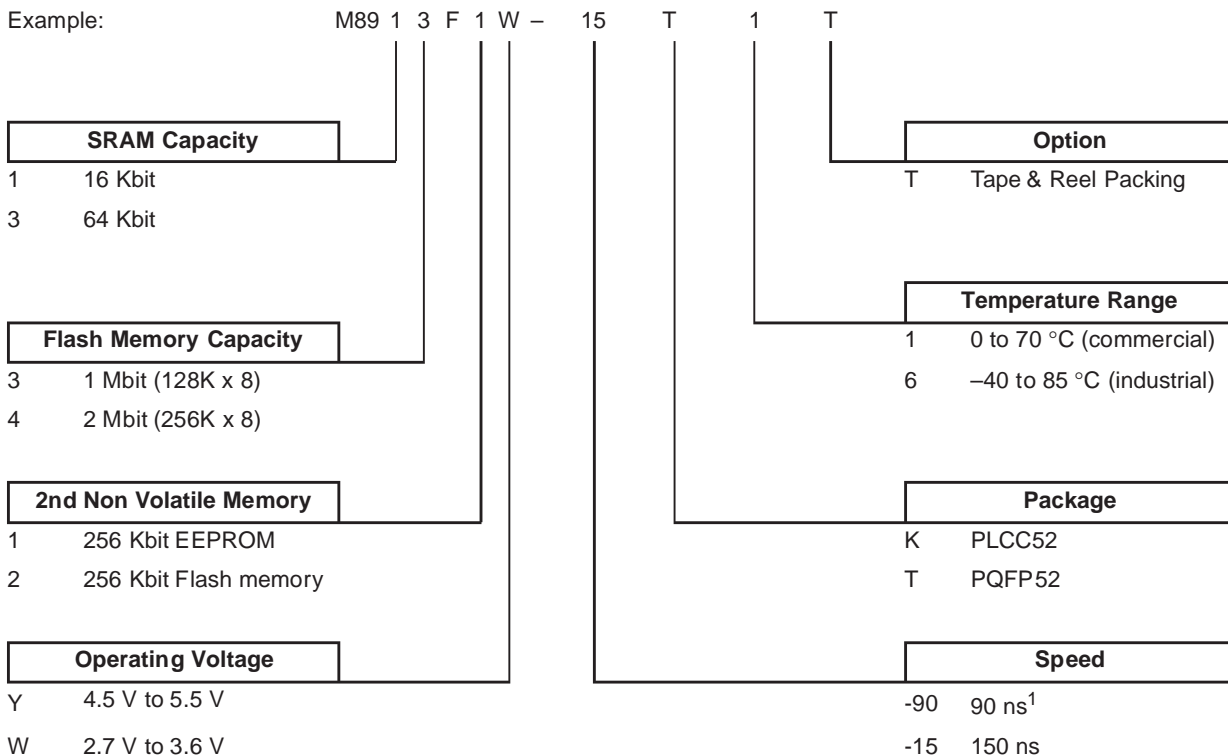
Example: M89 1 3 F 1 W – 15 T 1 T

SRAM Capacity
1 16 Kbit
3 64 Kbit

Flash Memory Capacity
3 1 Mbit (128K x 8)
4 2 Mbit (256K x 8)

2nd Non Volatile Memory
1 256 Kbit EEPROM
2 256 Kbit Flash memory

Operating Voltage
Y 4.5 V to 5.5 V
W 2.7 V to 3.6 V

Option
T Tape & Reel Packing

Temperature Range
1 0 to 70 °C (commercial)
6 –40 to 85 °C (industrial)

Package
K PLCC52
T PQFP52

Speed
-90 90 ns$^1$
-15 150 ns